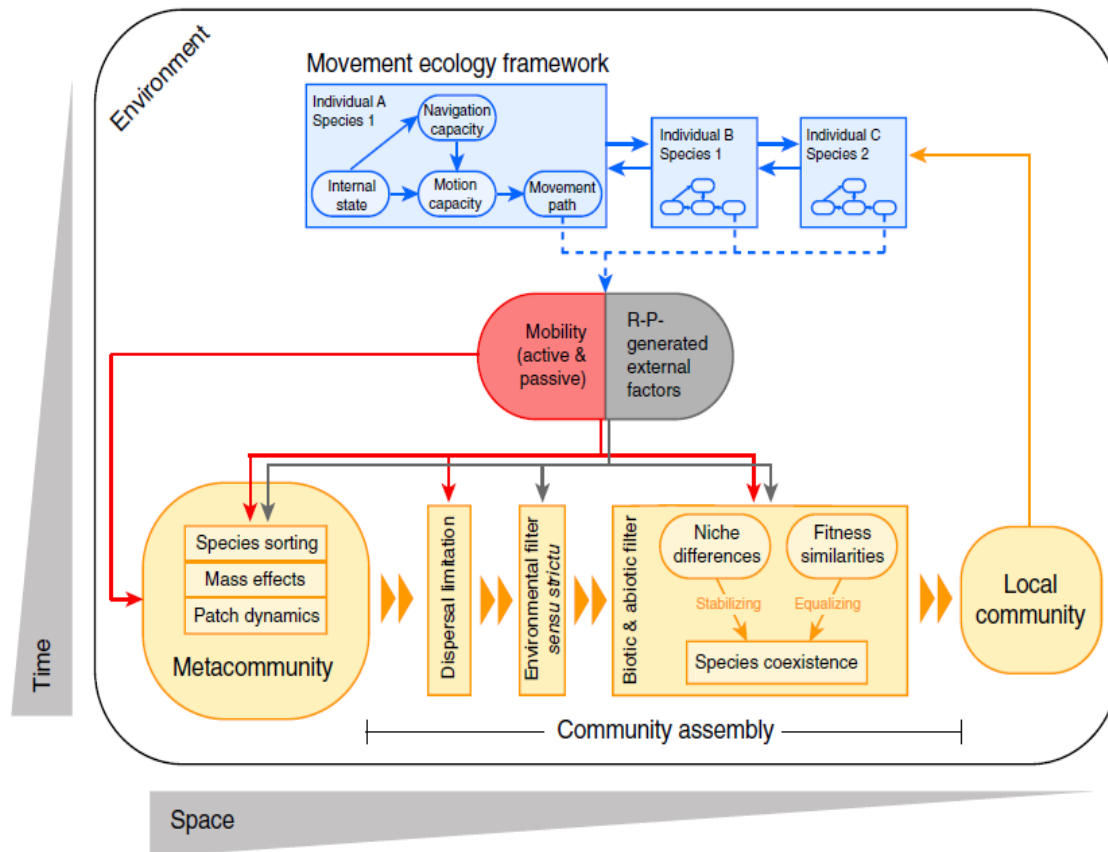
Environment

Movement ecology framework

Individual A
Species 1

Navigation capacity

Internal state

Motion capacity

Movement path

Individual B
Species 1

Individual C
Species 2

Mobility (active & passive)

R-P-generated external factors

Species sorting

Mass effects

Patch dynamics

Metacommunity

Dispersal limitation

Environmental filter *sensu strictu*

Biotic & abiotic filter

Niche differences

Fitness similarities

Stabilizing

Equalizing

Species coexistence

Local community

Community assembly

Time

Space